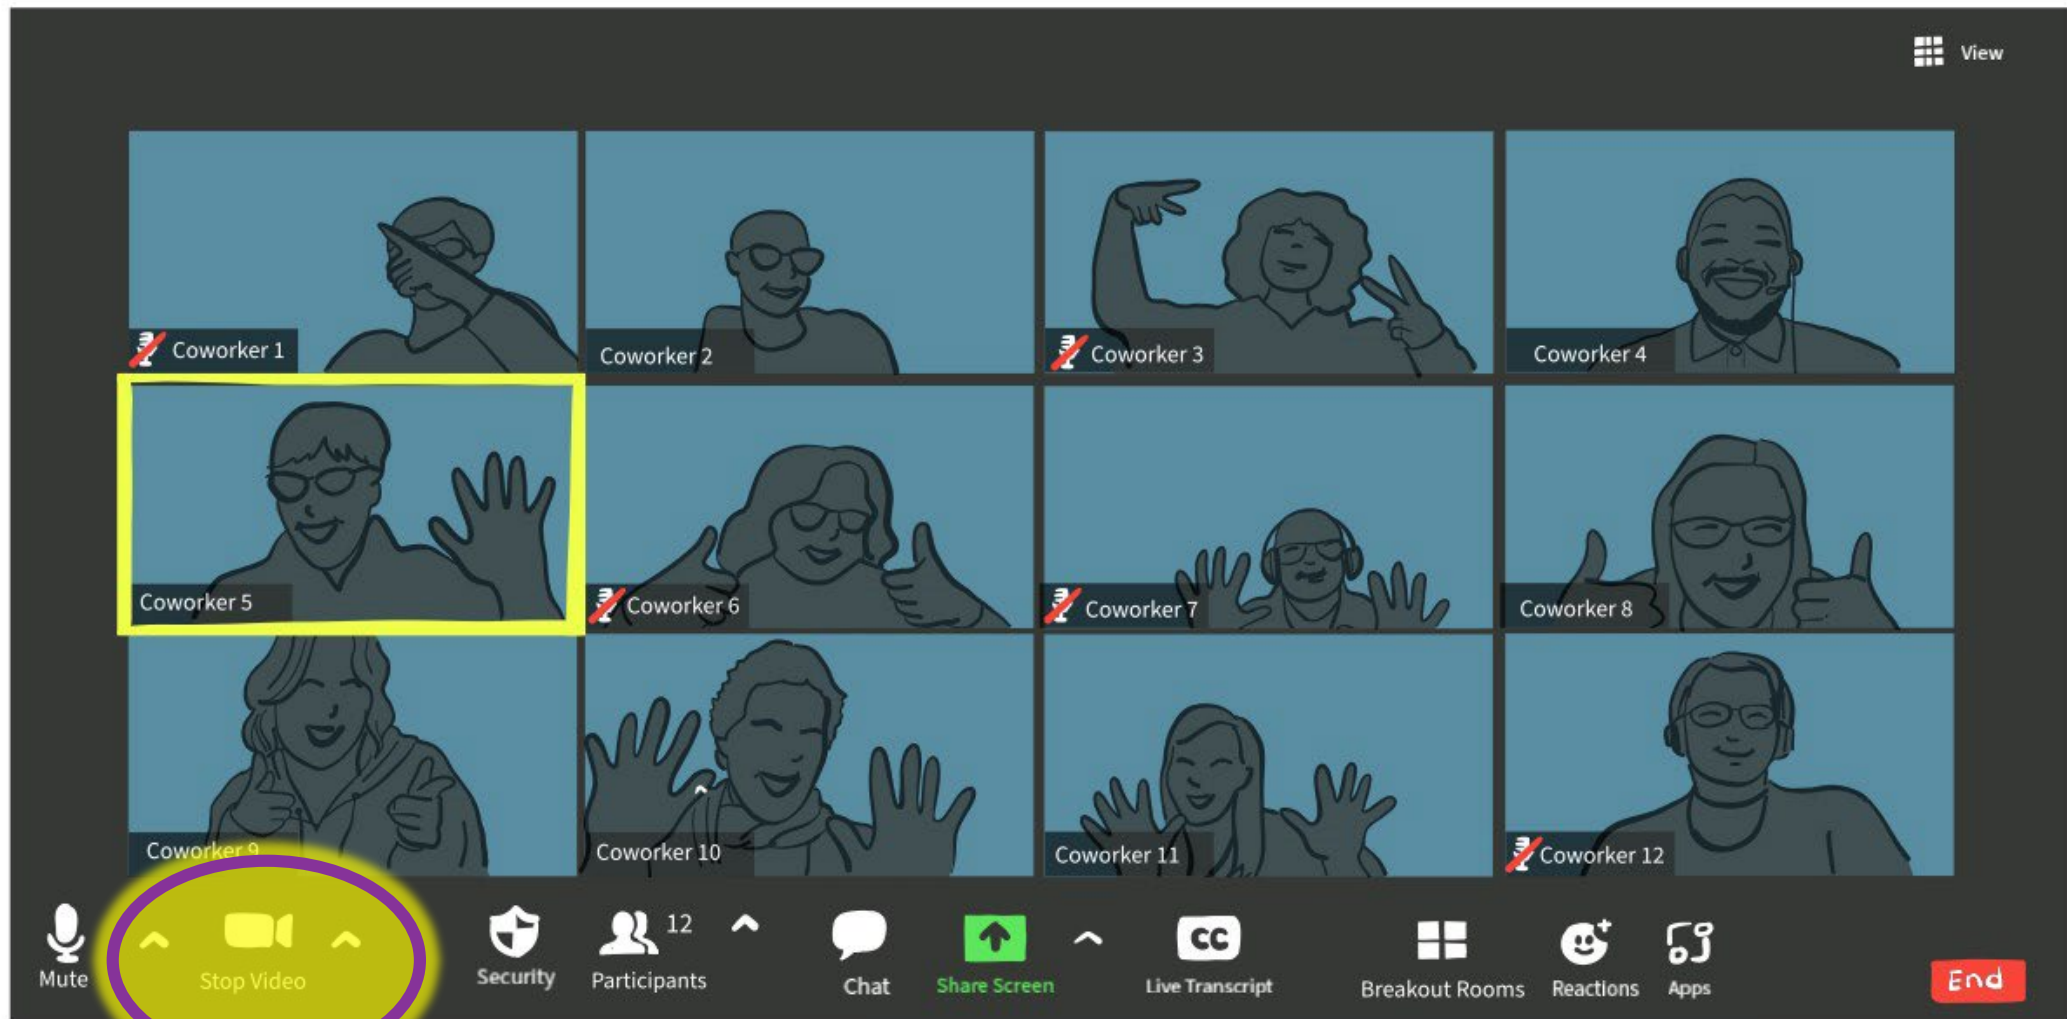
View

Coworker 1

Coworker 2

Coworker 3

Coworker 4

Coworker 5

Coworker 6

Coworker 7

Coworker 8

Coworker 9

Coworker 10

Coworker 11

Coworker 12

Mute

Stop Video

Security

12

Participants

Chat

Share Screen

CC

Live Transcript

Breakout Rooms

Reactions

Apps

End